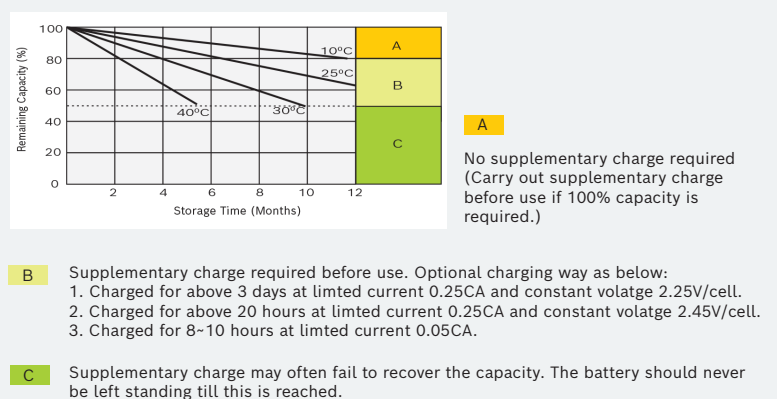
Remaining Capacity (%)

100
80
60
40
20
0

10ºC
25ºC
40ºC
30ºC

A
B
C

2 4 6 8 10 12

Storage Time (Months)

A

No supplementary charge required (Carry out supplementary charge before use if 100% capacity is required.)

B

Supplementary charge required before use. Optional charging way as below:
1. Charged for above 3 days at limted current 0.25CA and constant volatge 2.25V/cell.
2. Charged for above 20 hours at limted current 0.25CA and constant volatge 2.45V/cell.
3. Charged for 8~10 hours at limted current 0.05CA.

C

Supplementary charge may often fail to recover the capacity. The battery should never be left standing till this is reached.